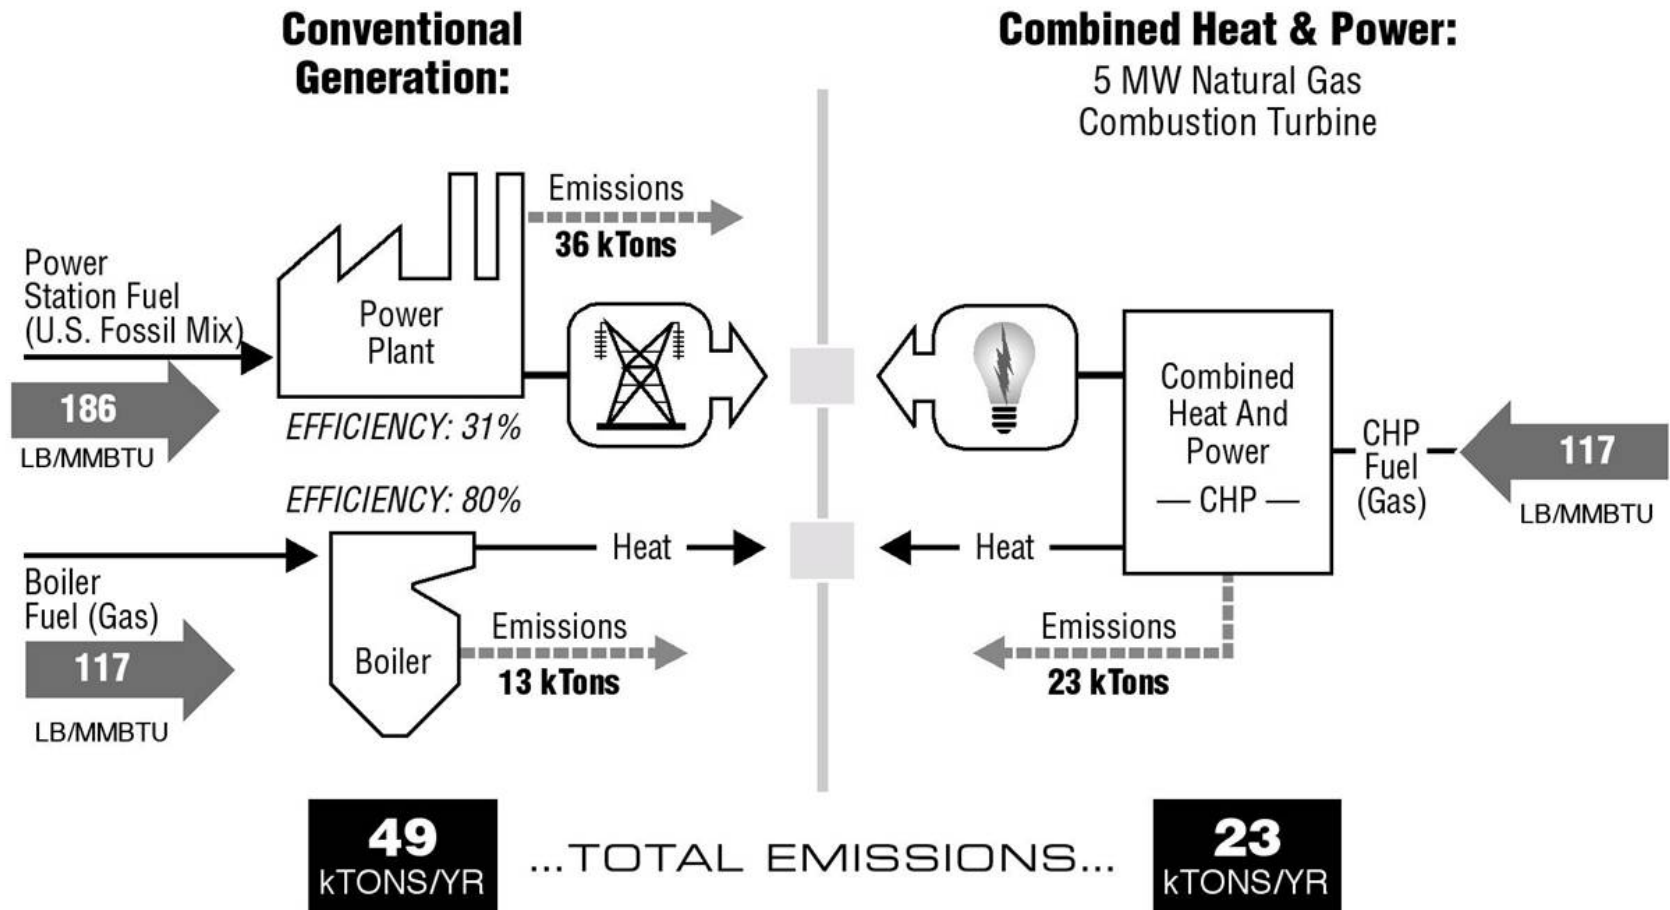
Conventional Generation:

Combined Heat & Power:
5 MW Natural Gas Combustion Turbine

Emissions
36 kTons

Power Station Fuel (U.S. Fossil Mix)

186
LB/MMBTU

Power Plant

EFFICIENCY: 31%

Combined Heat And Power
— CHP —

CHP Fuel (Gas)

117
LB/MMBTU

EFFICIENCY: 80%

Heat

Heat

Boiler Fuel (Gas)

117
LB/MMBTU

Boiler

Emissions
13 kTons

Emissions
23 kTons

49
kTONS/YR

...TOTAL EMISSIONS...

23
kTONS/YR